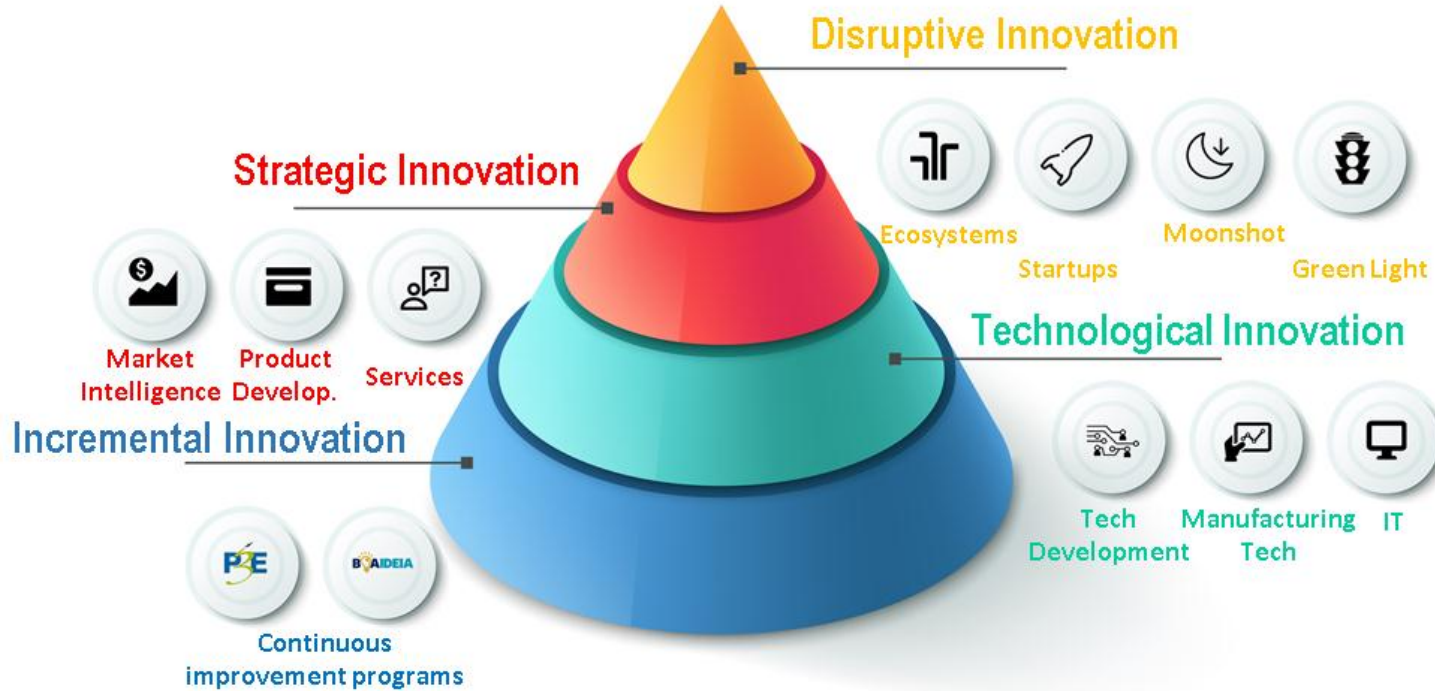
Disruptive Innovation

Strategic Innovation

Ecosystems Startups Moonshot Green Light

Market Intelligence Product Develop. Services

Technological Innovation

Incremental Innovation

Tech Development Manufacturing Tech IT

P3E BOAIDEIA

Continuous improvement programs